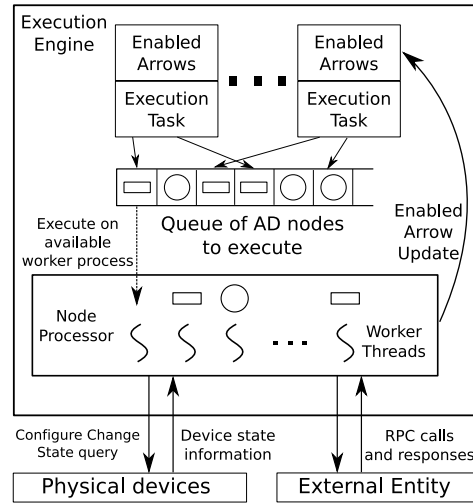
Execution Engine

Enabled Arrows

Execution Task

Enabled Arrows

Execution Task

Queue of AD nodes to execute

Execute on available worker process

Enabled Arrow Update

Node Processor

Worker Threads

Configure Change State query

Device state information

RPC calls and responses

Physical devices

External Entity